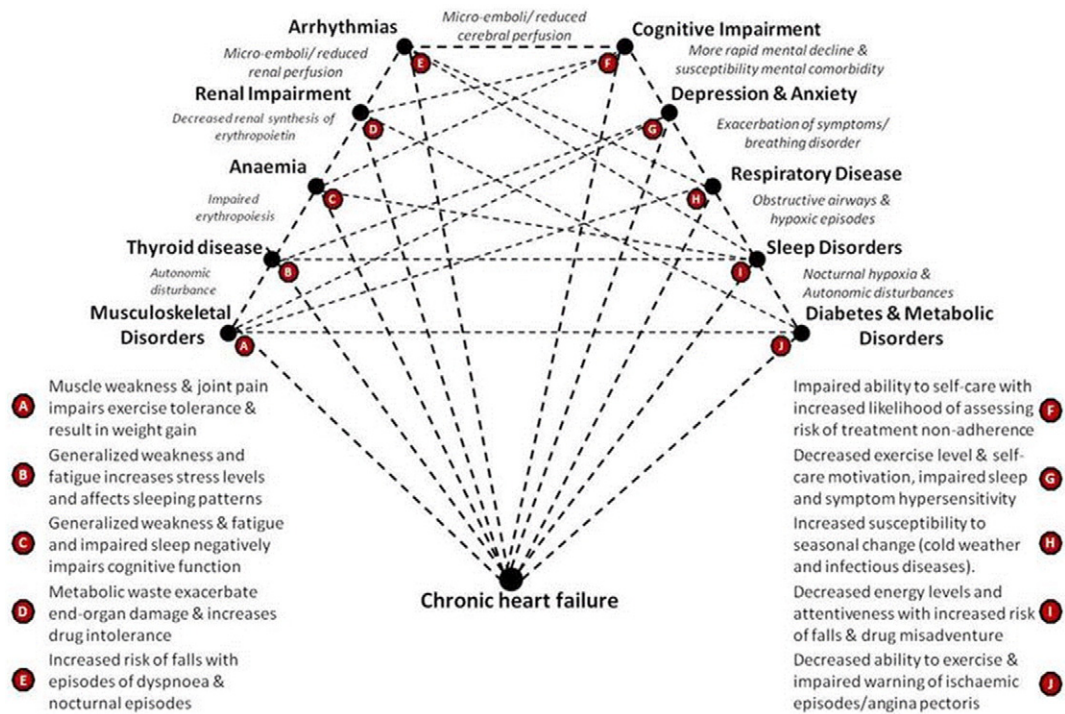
Arrhythmias

Micro-emboli/ reduced cerebral perfusion

Cognitive Impairment

Micro-emboli/ reduced renal perfusion

E

F

More rapid mental decline & susceptibility mental comorbidity

Renal Impairment

Depression & Anxiety

Decreased renal synthesis of erythropoietin

D

G

Exacerbation of symptoms/ breathing disorder

Anaemia

Respiratory Disease

Impaired erythropoiesis

C

H

Obstructive airways & hypoxic episodes

Thyroid disease

Sleep Disorders

B

I

Autonomic disturbance

Nocturnal hypoxia & Autonomic disturbances

Musculoskeletal Disorders

Diabetes & Metabolic Disorders

A

J

A Muscle weakness & joint pain impairs exercise tolerance & result in weight gain

B Generalized weakness and fatigue increases stress levels and affects sleeping patterns

C Generalized weakness & fatigue and impaired sleep negatively impairs cognitive function

D Metabolic waste exacerbate end-organ damage & increases drug intolerance

E Increased risk of falls with episodes of dyspnoea & nocturnal episodes

Chronic heart failure

Impaired ability to self-care with increased likelihood of assessing risk of treatment non-adherence F

Decreased exercise level & self-care motivation, impaired sleep and symptom hypersensitivity G

Increased susceptibility to seasonal change (cold weather and infectious diseases). H

Decreased energy levels and attentiveness with increased risk of falls & drug misadventure I

Decreased ability to exercise & impaired warning of ischaemic episodes/angina pectoris J